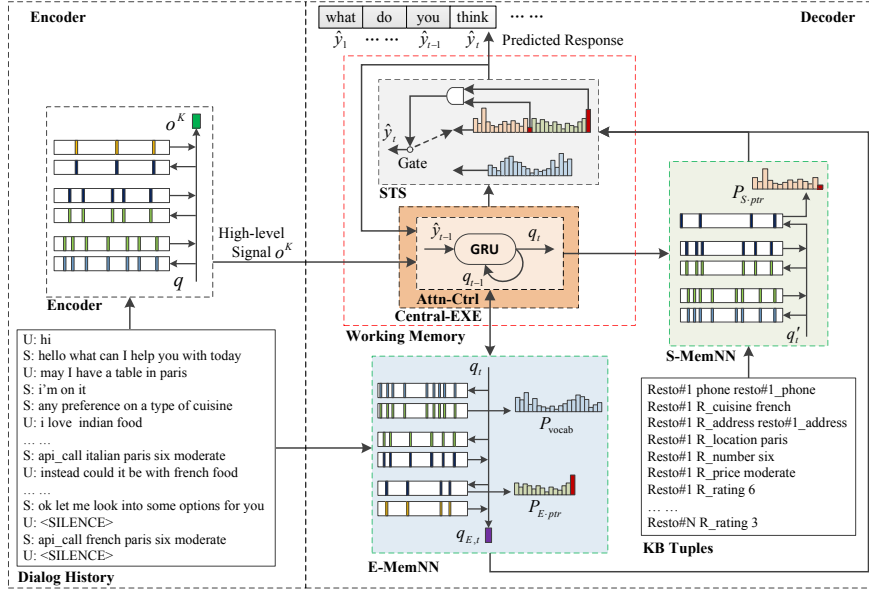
Encoder

Decoder

| what | do | you | think |
|---|---|---|---|

…… ……

$\hat{y}_1$ …… $\hat{y}_{t-1}$ $\hat{y}_t$ Predicted Response

$o^K$

$\hat{y}_t$

Gate

STS

High-level Signal $o^K$

$\hat{y}_{t-1}$ GRU $q_t$

$q_{t-1}$

Attn-Ctrl

Central-EXE

Working Memory

$q$

Encoder

$P_{S\text{-}ptr}$

$q_t'$

S-MemNN

U: hi
S: hello what can I help you with today
U: may I have a table in paris
S: i'm on it
S: any preference on a type of cuisine
U: i love indian food
… …
S: api_call italian paris six moderate
U: instead could it be with french food
… …
S: ok let me look into some options for you
U: <SILENCE>
S: api_call french paris six moderate
U: <SILENCE>

Dialog History

$q_t$

$P_{\text{vocab}}$

$P_{E\text{-}ptr}$

$q_{E,t}$

E-MemNN

Resto#1 phone resto#1_phone
Resto#1 R_cuisine french
Resto#1 R_address resto#1_address
Resto#1 R_location paris
Resto#1 R_number six
Resto#1 R_price moderate
Resto#1 R_rating 6
… …
Resto#N R_rating 3

KB Tuples